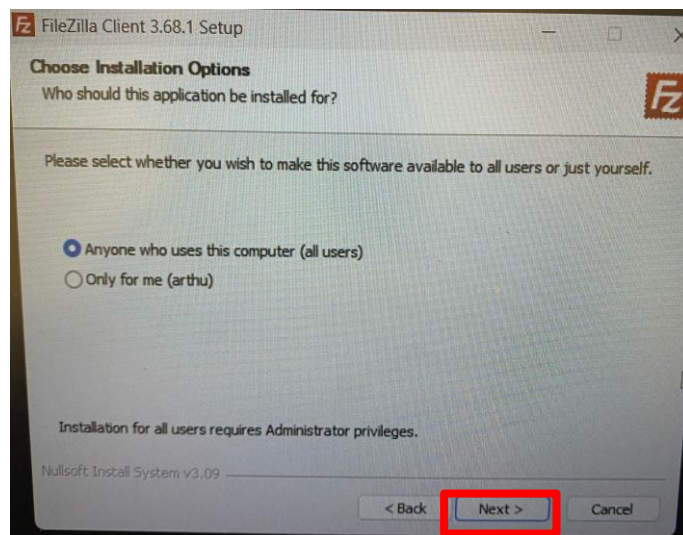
FileZilla Client 3.68.1 Setup

Choose Installation Options
Who should this application be installed for?

Please select whether you wish to make this software available to all users or just yourself.

Anyone who uses this computer (all users)
Only for me (arthu)

Installation for all users requires Administrator privileges.

Nullsoft Install System v3.09

< Back
Next >
Cancel